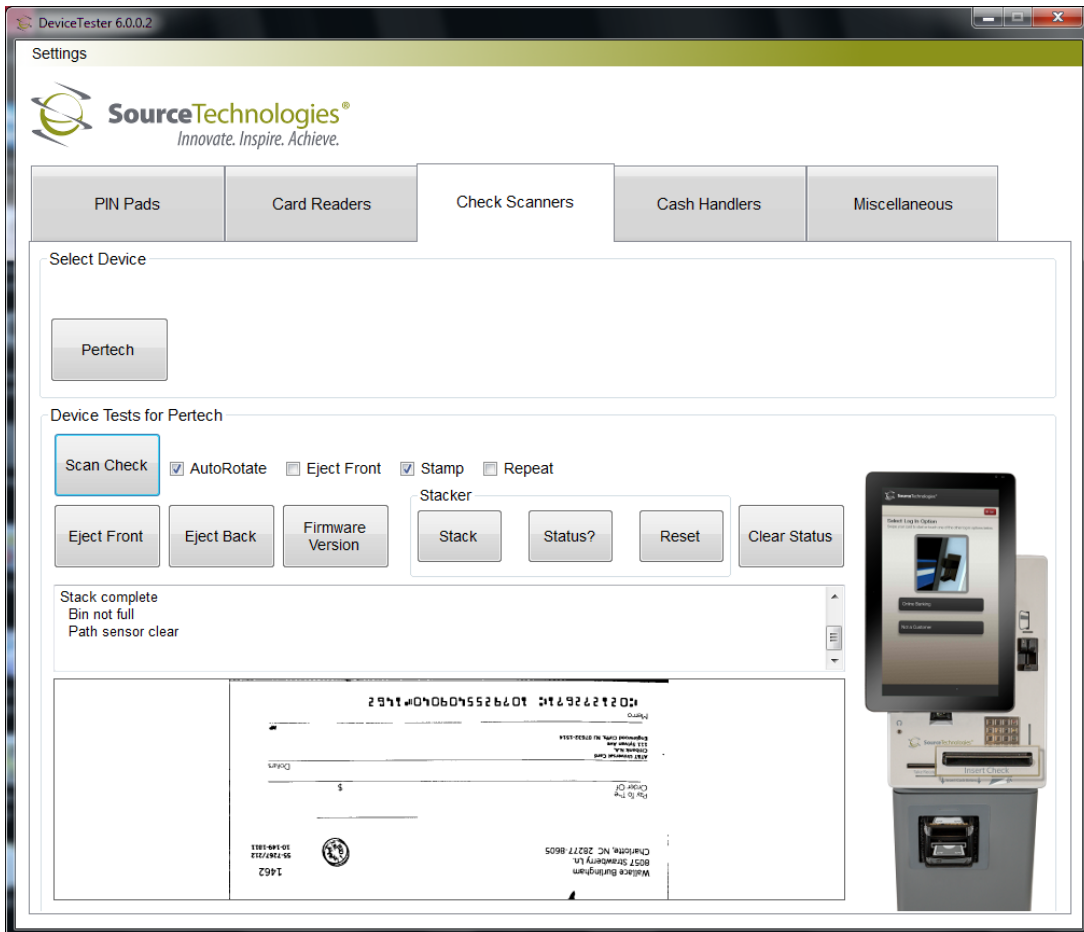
DeviceTester 6.0.0.2

Settings

SourceTechnologies®
Innovate. Inspire. Achieve.

PIN Pads | Card Readers | Check Scanners | Cash Handlers | Miscellaneous

Select Device

Pertech

Device Tests for Pertech

Scan Check
AutoRotate
Eject Front
Stamp
Repeat

Stacker

Eject Front
Eject Back
Firmware Version
Stack
Status?
Reset
Clear Status

Stack complete
Bin not full
Path sensor clear

Wallace Burlingham
8057 Strawberry Ln.
Charlotte, NC 28277-8605

1462
55-7267/212
10-149-1811

Pay To The Order Of
$
Dollars

AT&T Universal Card
115 Sylvan Ave
Englewood Cliffs, NJ 07632-1514

Memo

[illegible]

SourceTechnologies
Select Log In Option
Online Banking
Not a Customer

SourceTechnologies
Insert Check